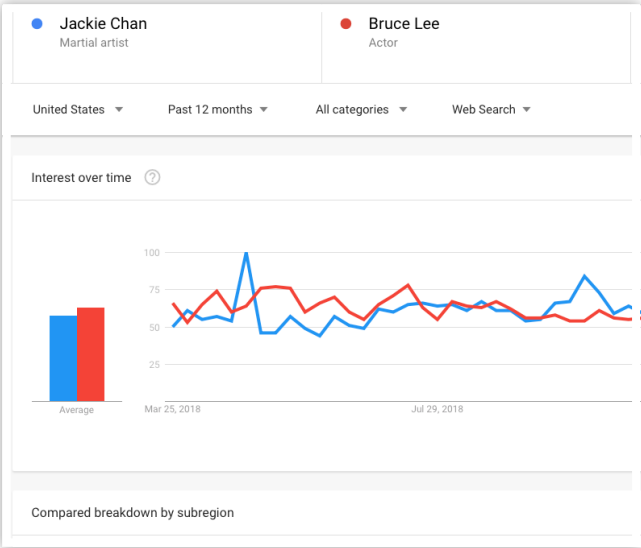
Jackie Chan
Martial artist

Bruce Lee
Actor

United States
Past 12 months
All categories
Web Search

Interest over time ?

100
75
50
25

Average

Mar 25, 2018
Jul 29, 2018

Compared breakdown by subregion